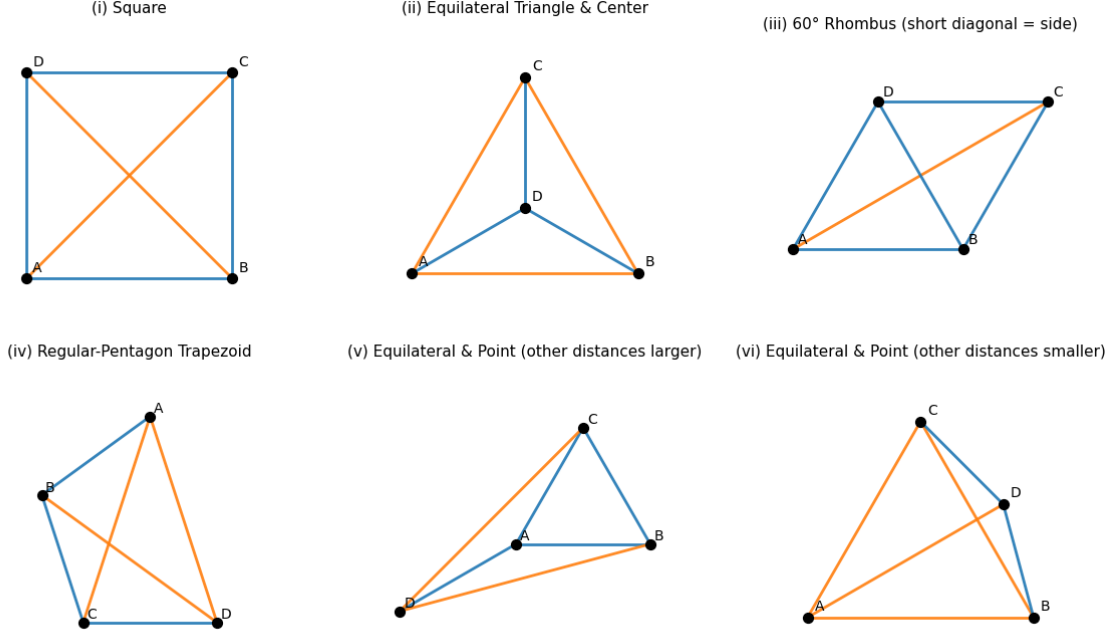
(i) Square

D C A B

(ii) Equilateral Triangle & Center

C D A B

(iii) 60° Rhombus (short diagonal = side)

D C A B

(iv) Regular-Pentagon Trapezoid

A B C D

(v) Equilateral & Point (other distances larger)

C A B D

(vi) Equilateral & Point (other distances smaller)

C D A B